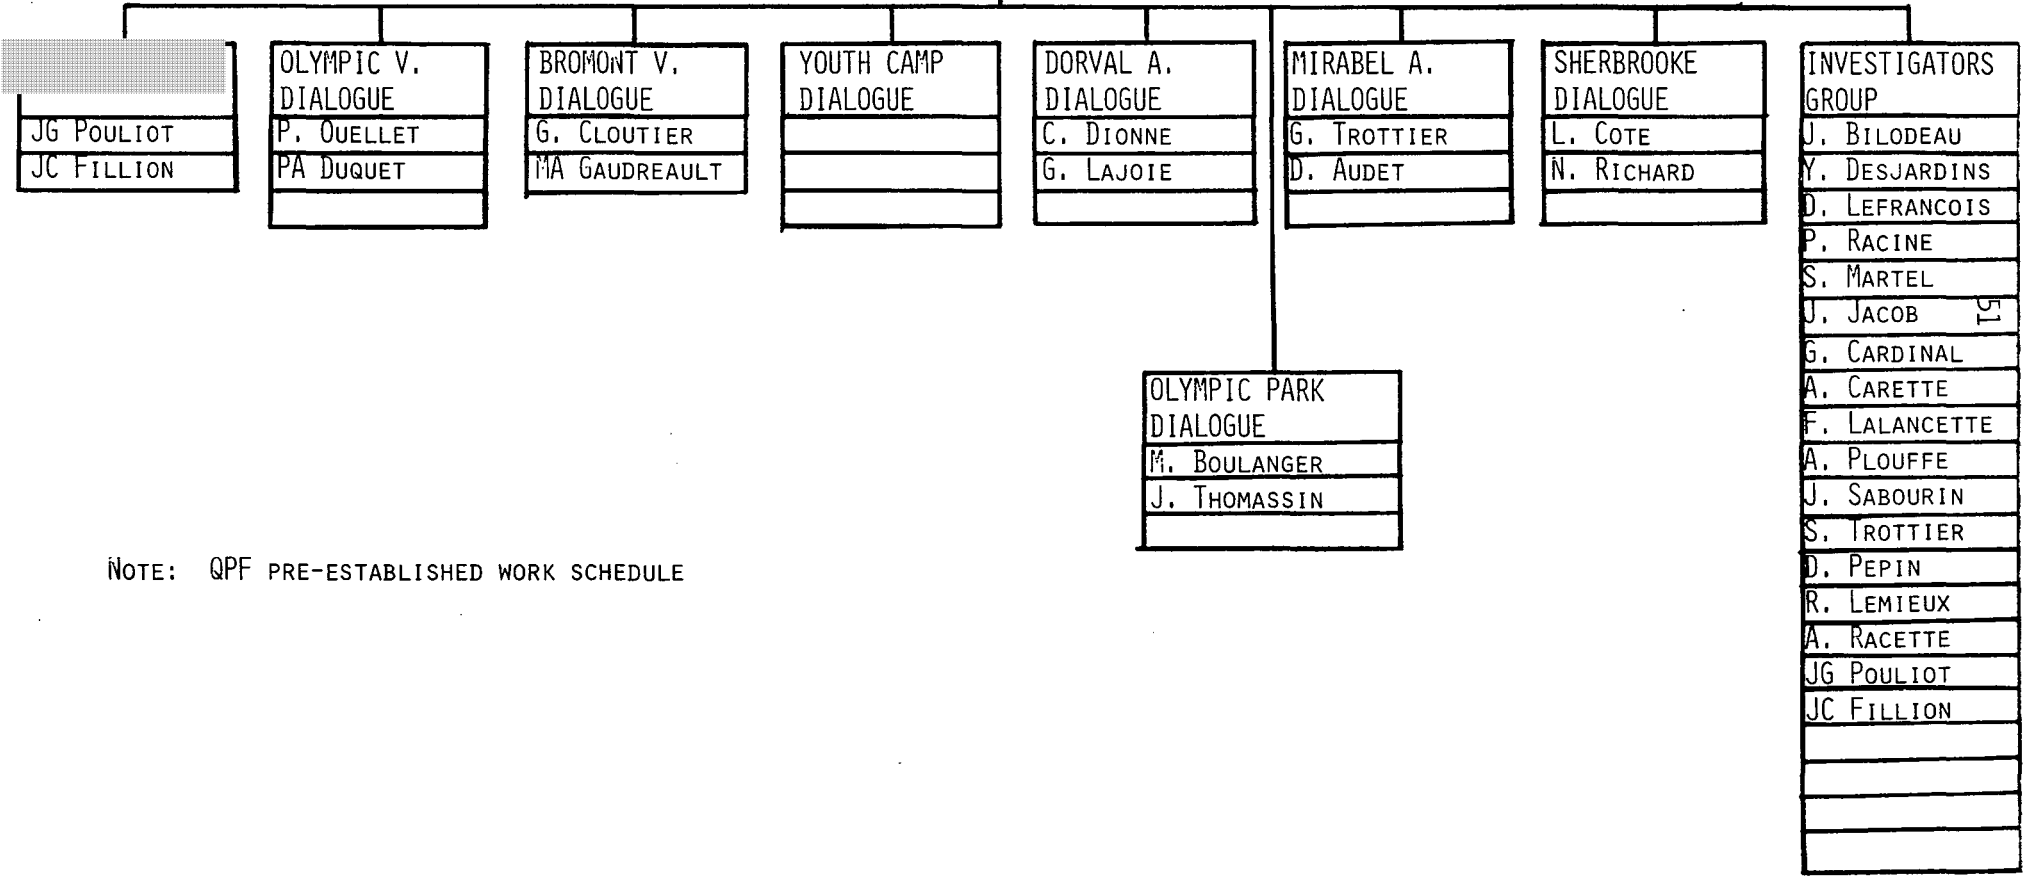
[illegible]
JG Pouliot
JC Fillion

OLYMPIC V. DIALOGUE
P. Ouellet
PA Duquet

BROMONT V. DIALOGUE
G. Cloutier
MA Gaudreault

YOUTH CAMP DIALOGUE

DORVAL A. DIALOGUE
C. Dionne
G. Lajoie

MIRABEL A. DIALOGUE
G. Trottier
D. Audet

SHERBROOKE DIALOGUE
L. Cote
N. Richard

INVESTIGATORS GROUP
J. Bilodeau
Y. Desjardins
D. Lefrancois
P. Racine
S. Martel
J. Jacob
G. Cardinal
A. Carette
F. Lalancette
A. Plouffe
J. Sabourin
S. Trottier
D. Pepin
R. Lemieux
A. Racette
JG Pouliot
JC Fillion

51

OLYMPIC PARK DIALOGUE
M. Boulanger
J. Thomassin

Note: QPF pre-established work schedule